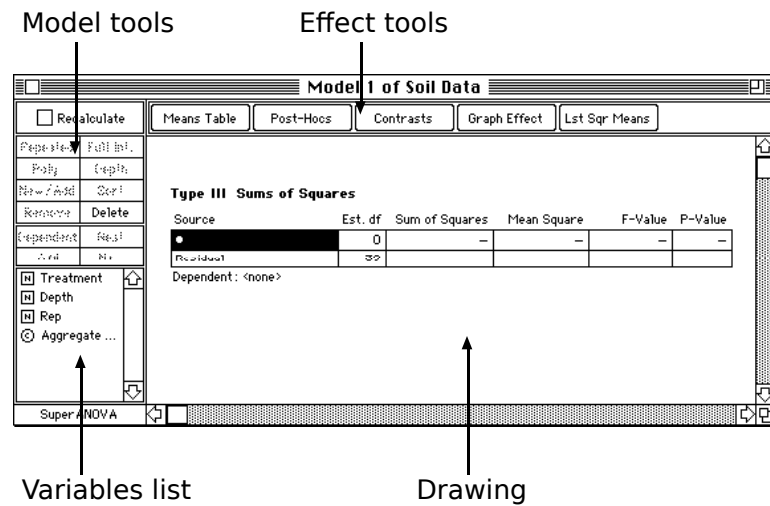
Model tools

Effect tools

Model 1 of Soil Data

Recalculate

Means Table | Post-Hocs | Contrasts | Graph Effect | Lst Sqr Means

Repeated | Full Int.
Poly | Depth
New/Add | Sort
Remove | Delete
Dependent | Nest
Add | N+

N Treatment
N Depth
N Rep
C Aggregate ...

Type III Sums of Squares

| Source | Est. df | Sum of Squares | Mean Square | F-Value | P-Value |
|---|---|---|---|---|---|
| • | 0 | – | – | – | – |
| Residual | 39 | | | | |

Dependent: <none>

SuperANOVA

Variables list

Drawing